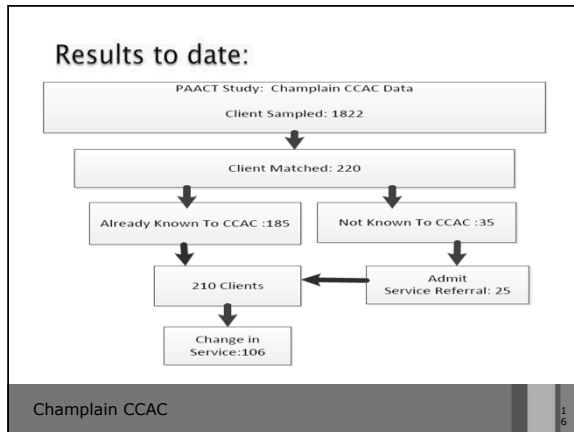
Results to date:

PAACT Study: Champlain CCAC Data

Client Sampled: 1822

Client Matched: 220

Already Known To CCAC :185

Not Known To CCAC :35

210 Clients

Admit
Service Referral: 25

Change in
Service:106

Champlain CCAC

16